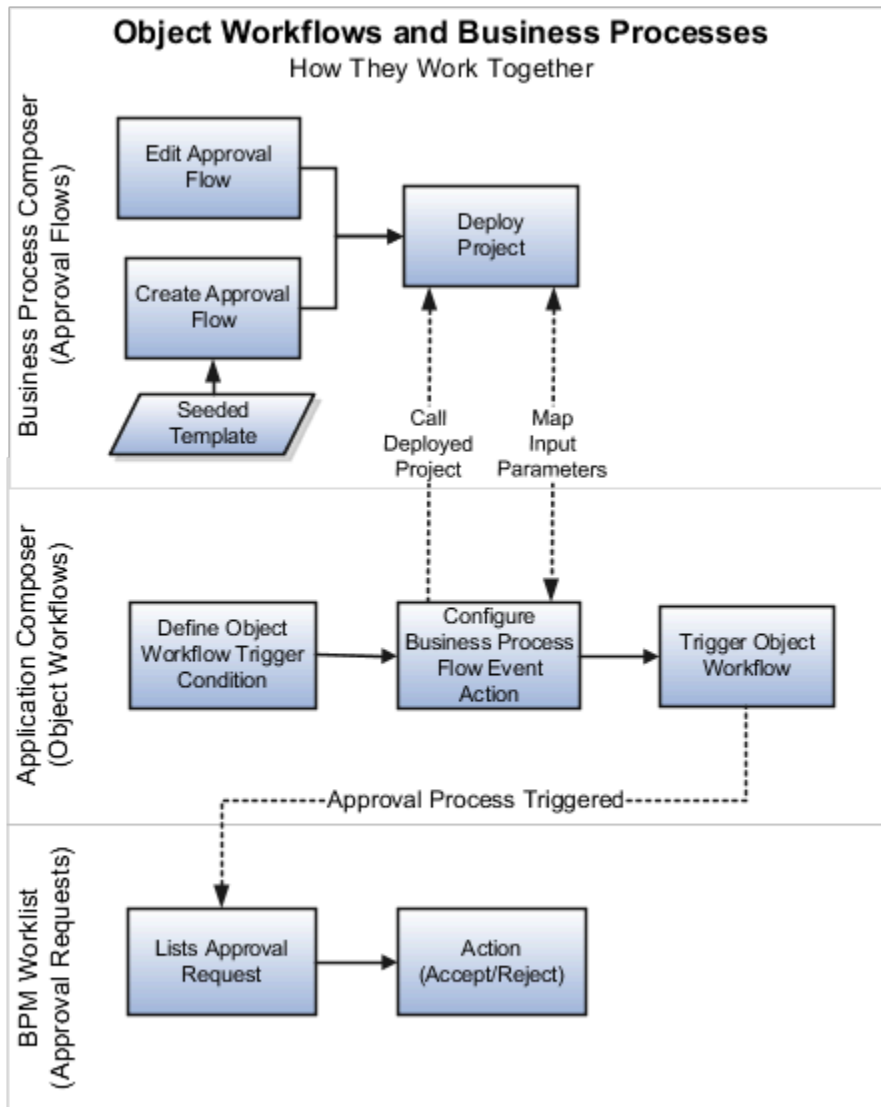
Object Workflows and Business Processes
How They Work Together

Business Process Composer (Approval Flows)

Edit Approval Flow

Create Approval Flow

Seeded Template

Deploy Project

Call Deployed Project

Map Input Parameters

Application Composer (Object Workflows)

Define Object Workflow Trigger Condition

Configure Business Process Flow Event Action

Trigger Object Workflow

Approval Process Triggered

BPM Worklist (Approval Requests)

Lists Approval Request

Action (Accept/Reject)